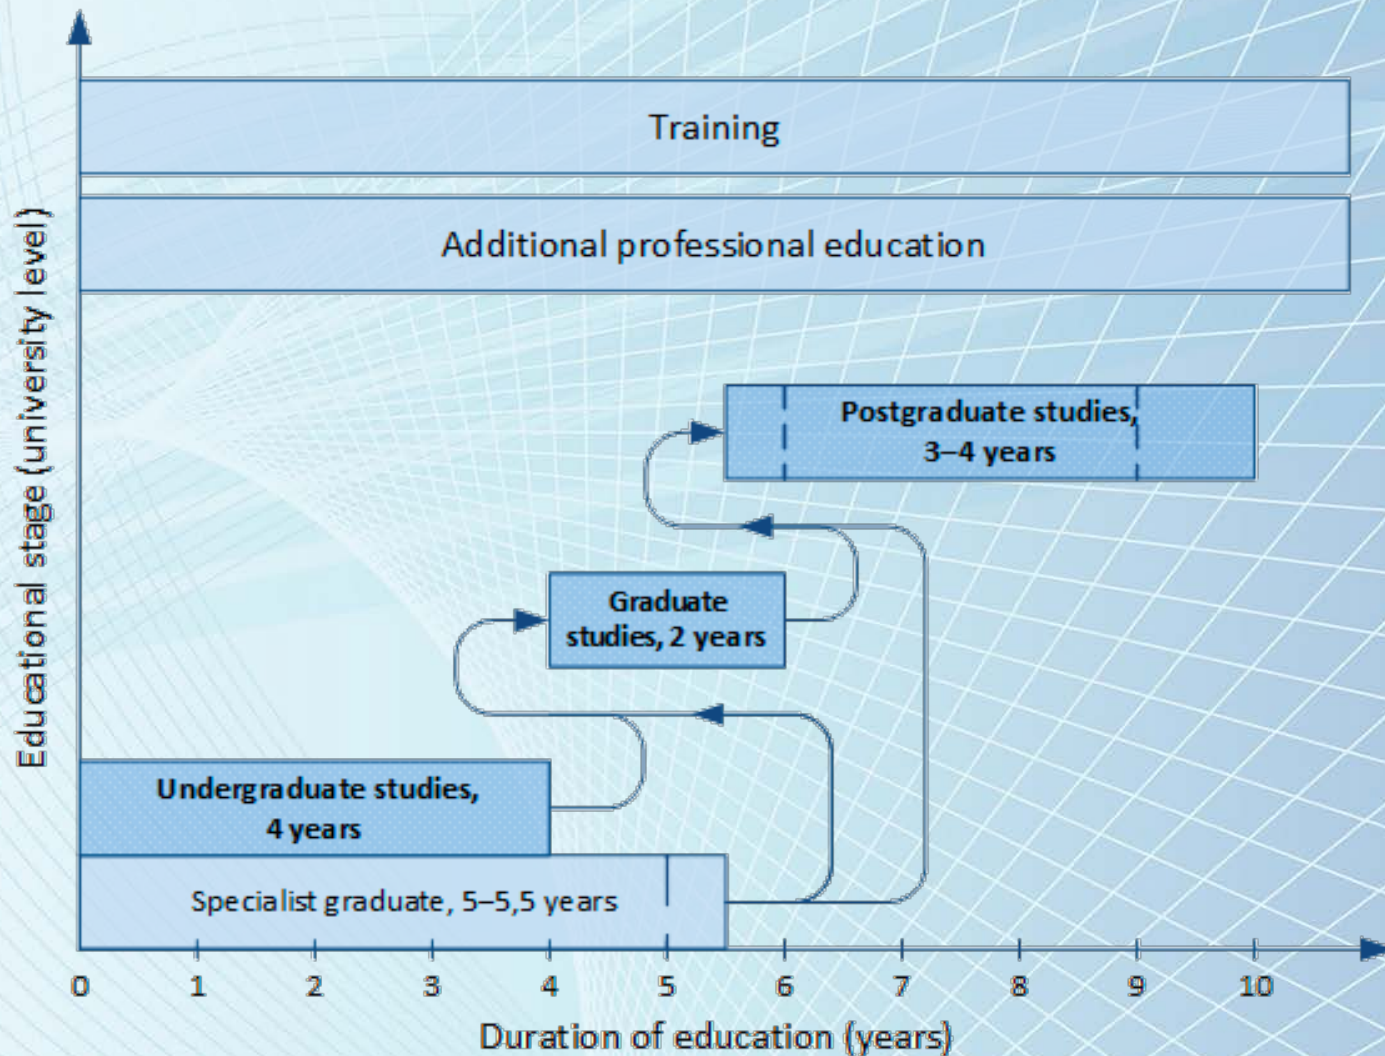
Training

Additional professional education

Postgraduate studies, 3–4 years

Graduate studies, 2 years

Undergraduate studies, 4 years

Specialist graduate, 5–5,5 years

Educational stage (university level)

0 1 2 3 4 5 6 7 8 9 10

Duration of education (years)